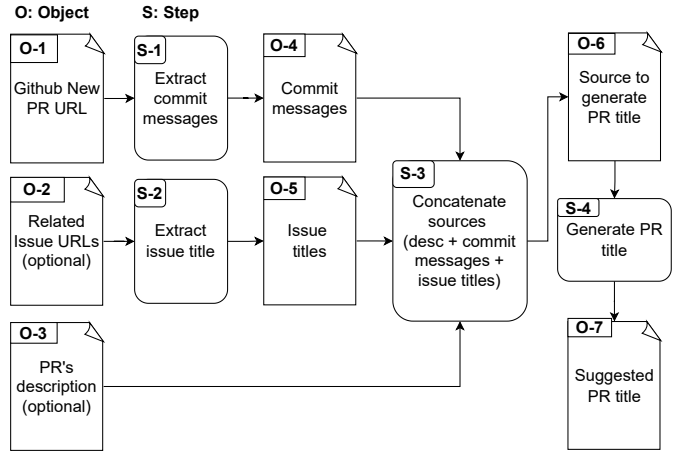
O: Object

S: Step

O-1
Github New PR URL

S-1
Extract commit messages

O-4
Commit messages

O-2
Related Issue URLs (optional)

S-2
Extract issue title

O-5
Issue titles

S-3
Concatenate sources (desc + commit messages + issue titles)

O-3
PR's description (optional)

O-6
Source to generate PR title

S-4
Generate PR title

O-7
Suggested PR title